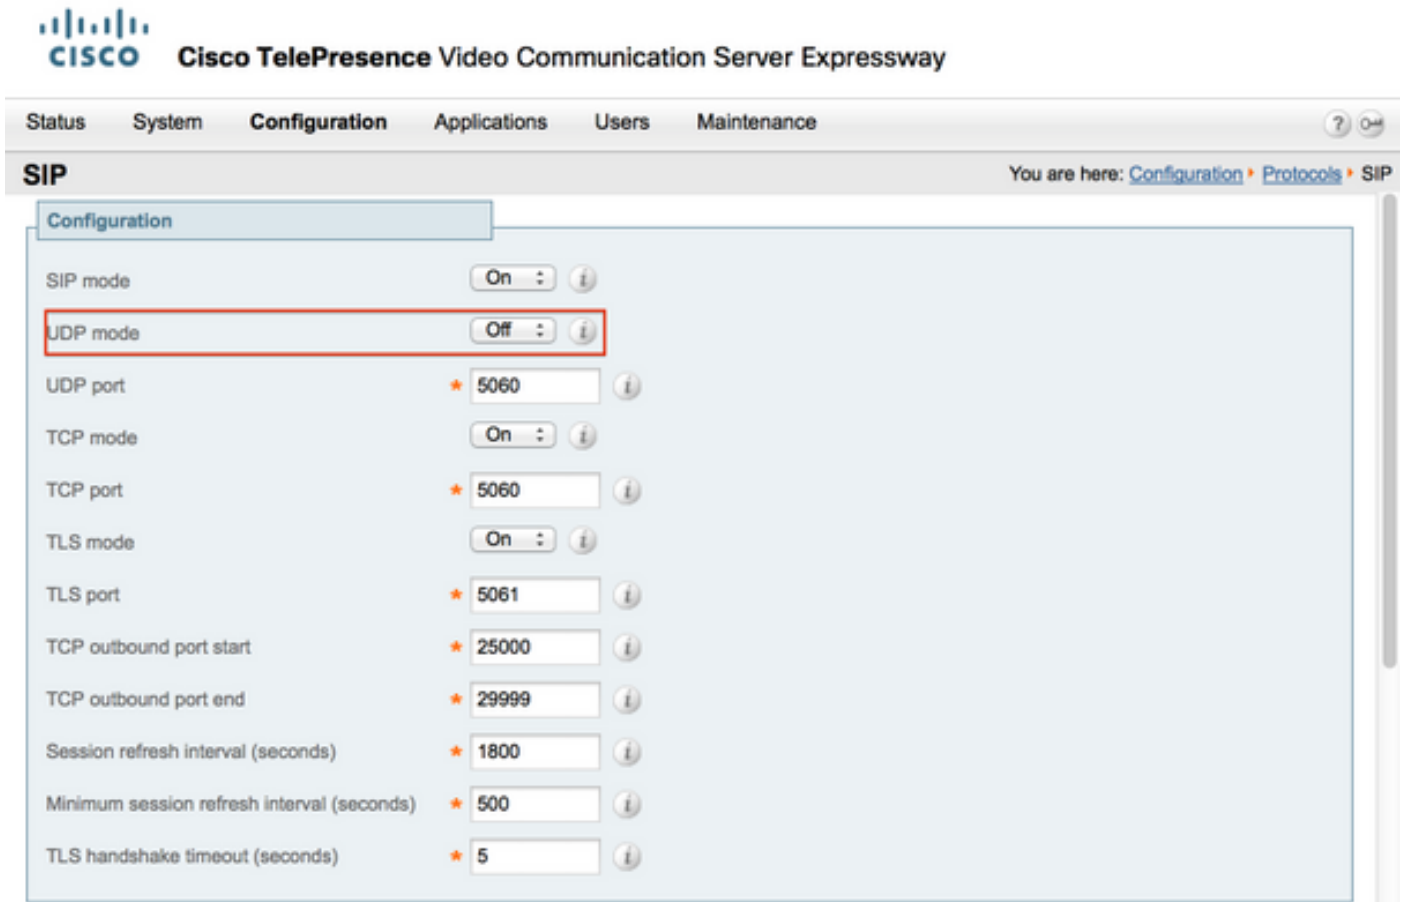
cisco Cisco TelePresence Video Communication Server Expressway

Status System Configuration Applications Users Maintenance

SIP

You are here: Configuration ▸ Protocols ▸ SIP

Configuration

| | | |
|---|---|---|
| SIP mode | | On |
| UDP mode | | Off |
| UDP port | * | 5060 |
| TCP mode | | On |
| TCP port | * | 5060 |
| TLS mode | | On |
| TLS port | * | 5061 |
| TCP outbound port start | * | 25000 |
| TCP outbound port end | * | 29999 |
| Session refresh interval (seconds) | * | 1800 |
| Minimum session refresh interval (seconds) | * | 500 |
| TLS handshake timeout (seconds) | * | 5 |